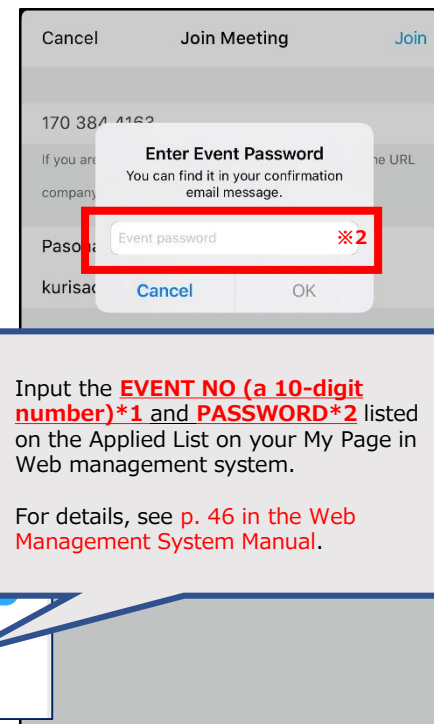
Cancel Join Meeting Join

170 384 4163

If you are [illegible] the URL

company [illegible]

Paso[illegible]

kurisa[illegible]

Enter Event Password
You can find it in your confirmation email message.

Event password ※2

Cancel OK

Input the EVENT NO (a 10-digit number)*1 and PASSWORD*2 listed on the Applied List on your My Page in Web management system.

For details, see p. 46 in the Web Management System Manual.